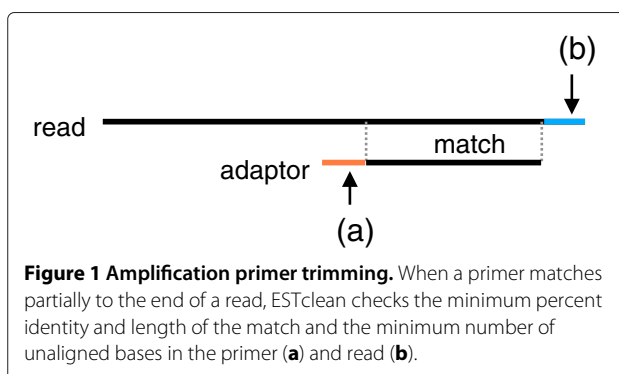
(b)

read

match

adaptor

(a)

**Figure 1 Amplification primer trimming.** When a primer matches partially to the end of a read, ESTclean checks the minimum percent identity and length of the match and the minimum number of unaligned bases in the primer (**a**) and read (**b**).